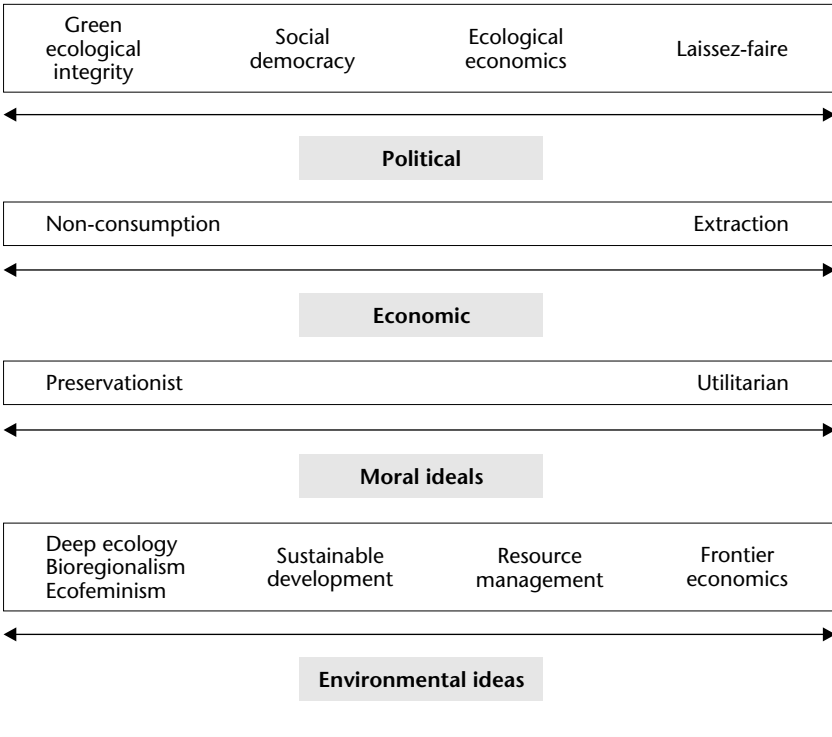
Green ecological integrity
Social democracy
Ecological economics
Laissez-faire

Political

Non-consumption
Extraction

Economic

Preservationist
Utilitarian

Moral ideals

Deep ecology
Bioregionalism
Ecofeminism
Sustainable development
Resource management
Frontier economics

Environmental ideas